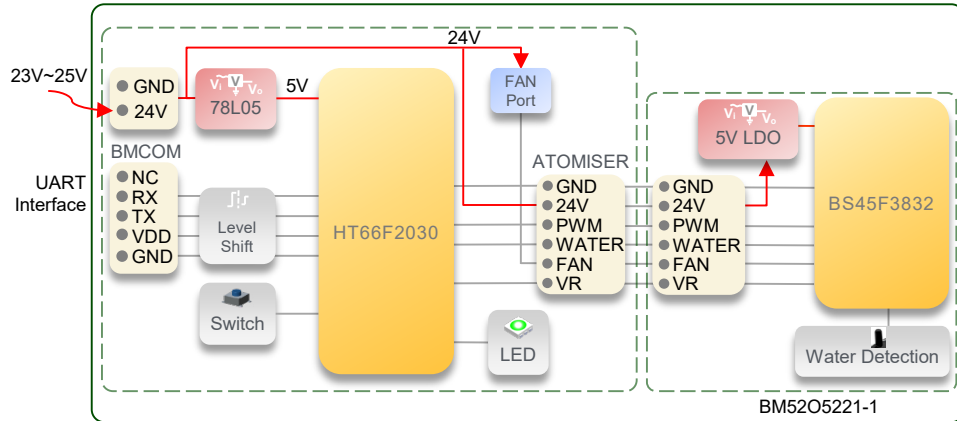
23V~25V

UART Interface

GND
24V

$V_i$ V $V_o$
78L05

5V

24V

FAN Port

BMCOM

NC
RX
TX
VDD
GND

Level Shift

HT66F2030

Switch

ATOMISER

GND
24V
PWM
WATER
FAN
VR

LED

$V_i$ V $V_o$
5V LDO

GND
24V
PWM
WATER
FAN
VR

BS45F3832

Water Detection

BM52O5221-1